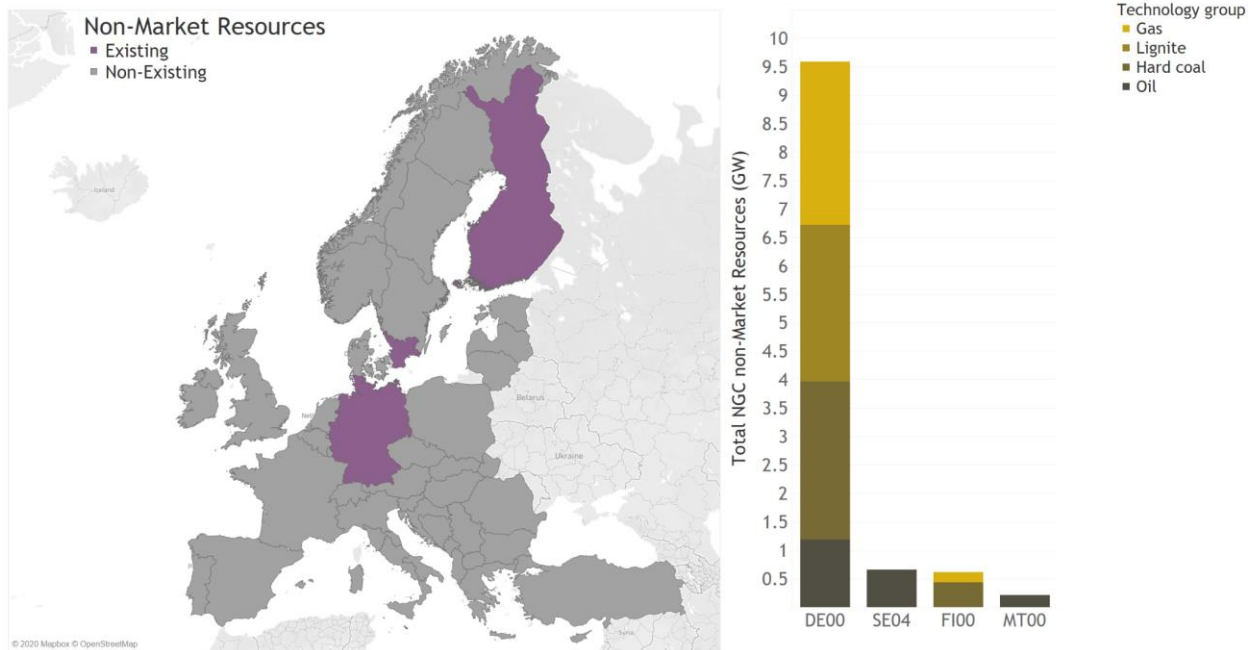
Non-Market Resources
Existing
Non-Existing

Iceland
Belarus
Ukraine
Syria

© 2020 Mapbox © OpenStreetMap

Total NGC non-Market Resources (GW)

10
9.5
9
8.5
8
7.5
7
6.5
6
5.5
5
4.5
4
3.5
3
2.5
2
1.5
1
0.5

DE00
SE04
FI00
MT00

Technology group
Gas
Lignite
Hard coal
Oil